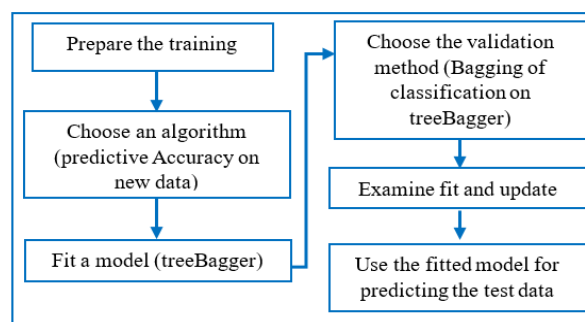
Prepare the training

Choose an algorithm (predictive Accuracy on new data)

Fit a model (treeBagger)

Choose the validation method (Bagging of classification on treeBagger)

Examine fit and update

Use the fitted model for predicting the test data